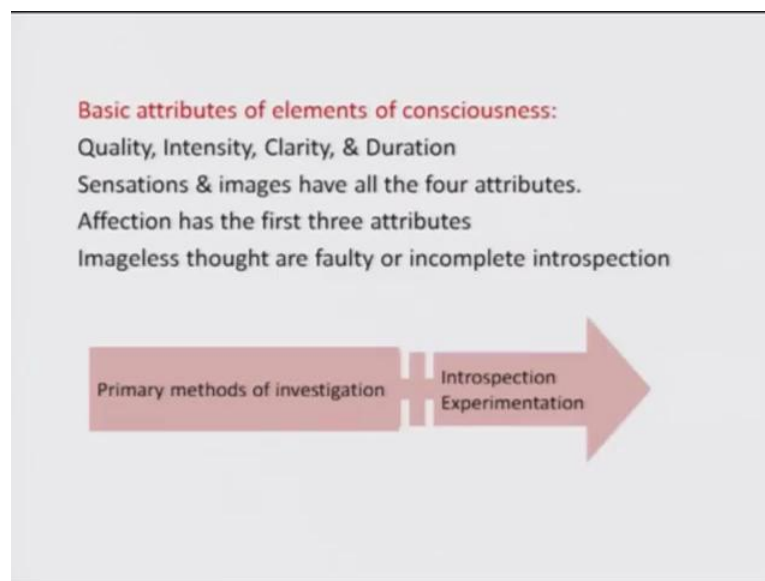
Basic attributes of elements of consciousness:
Quality, Intensity, Clarity, & Duration
Sensations & images have all the four attributes.
Affection has the first three attributes
Imageless thought are faulty or incomplete introspection

Primary methods of investigation

Introspection
Experimentation